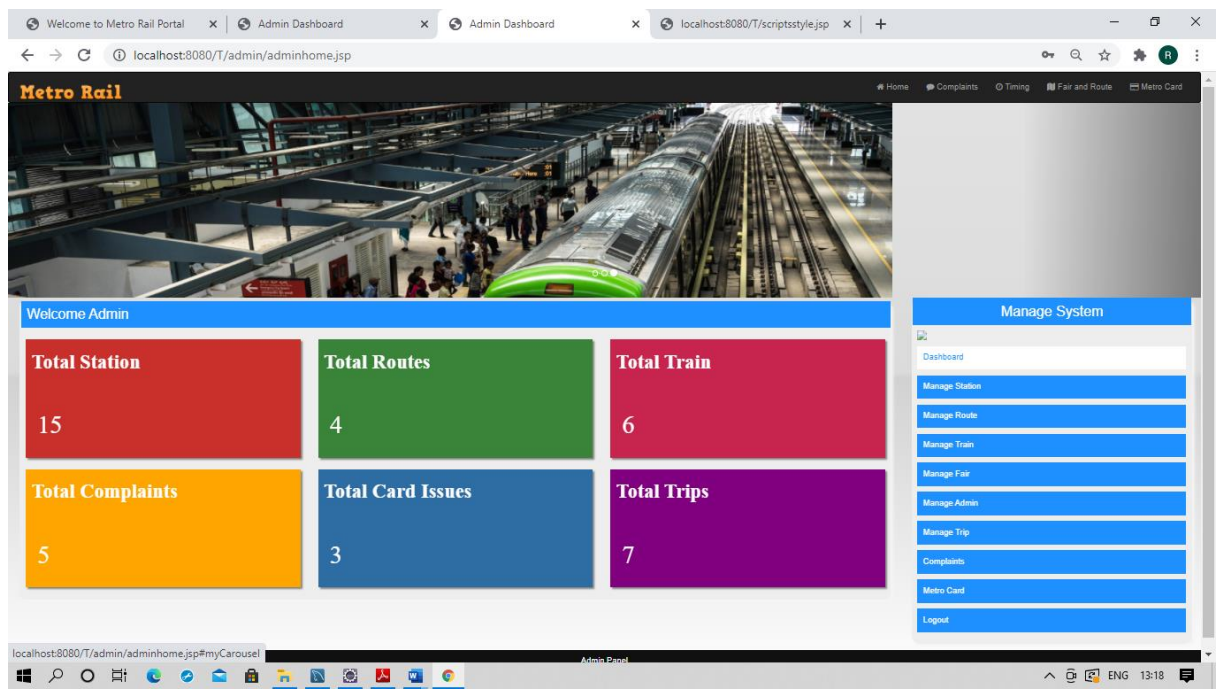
Welcome to Metro Rail Portal × Admin Dashboard × Admin Dashboard × localhost:8080/T/scriptsstyle.jsp × +

localhost:8080/T/admin/adminhome.jsp

Metro Rail

Home Complaints Timing Fair and Route Metro Card

Welcome Admin

Total Station
15

Total Routes
4

Total Train
6

Total Complaints
5

Total Card Issues
3

Total Trips
7

Manage System

Dashboard
Manage Station
Manage Route
Manage Train
Manage Fair
Manage Admin
Manage Trip
Complaints
Metro Card
Logout

localhost:8080/T/admin/adminhome.jsp#myCarousel

Admin Panel

ENG 13:18